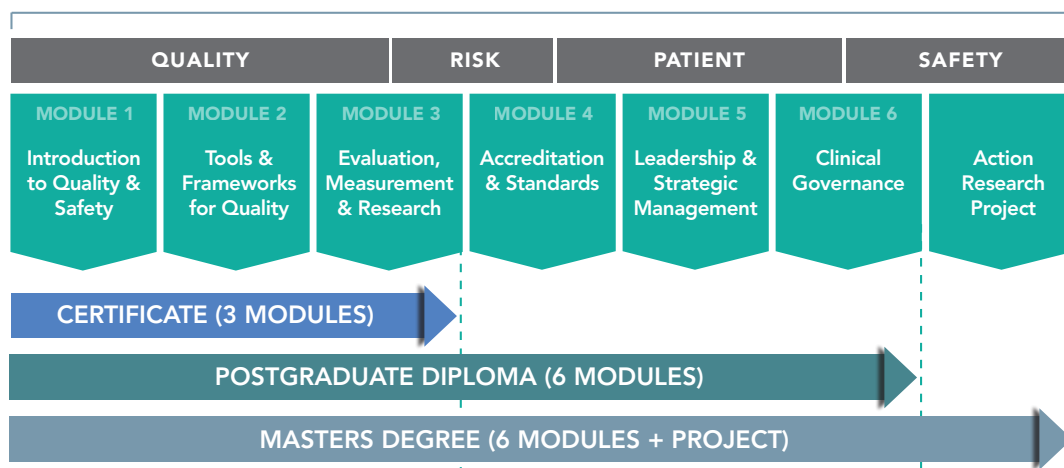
QUALITY RISK PATIENT SAFETY

MODULE 1
Introduction to Quality & Safety

MODULE 2
Tools & Frameworks for Quality

MODULE 3
Evaluation, Measurement & Research

MODULE 4
Accreditation & Standards

MODULE 5
Leadership & Strategic Management

MODULE 6
Clinical Governance

Action Research Project

CERTIFICATE (3 MODULES)

POSTGRADUATE DIPLOMA (6 MODULES)

MASTERS DEGREE (6 MODULES + PROJECT)